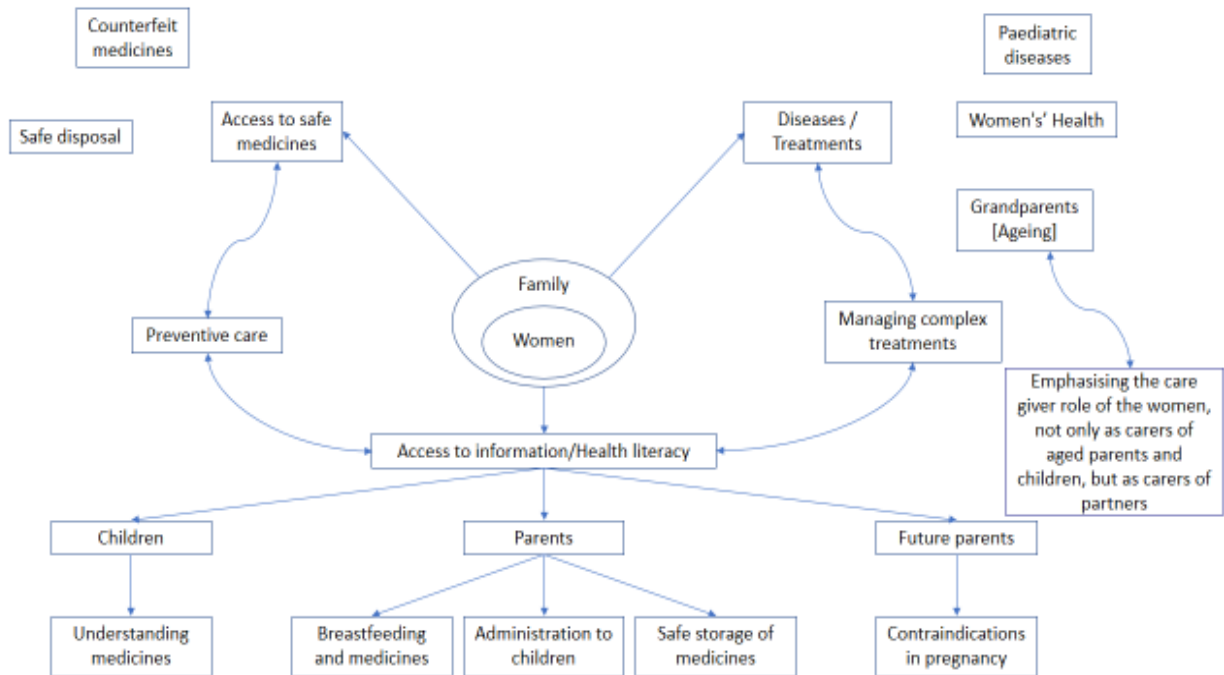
Counterfeit medicines

Paediatric diseases

Safe disposal

Access to safe medicines

Diseases / Treatments

Women's' Health

Grandparents [Ageing]

Family

Women

Preventive care

Managing complex treatments

Emphasising the care giver role of the women, not only as carers of aged parents and children, but as carers of partners

Access to information/Health literacy

Children

Parents

Future parents

Understanding medicines

Breastfeeding and medicines

Administration to children

Safe storage of medicines

Contraindications in pregnancy